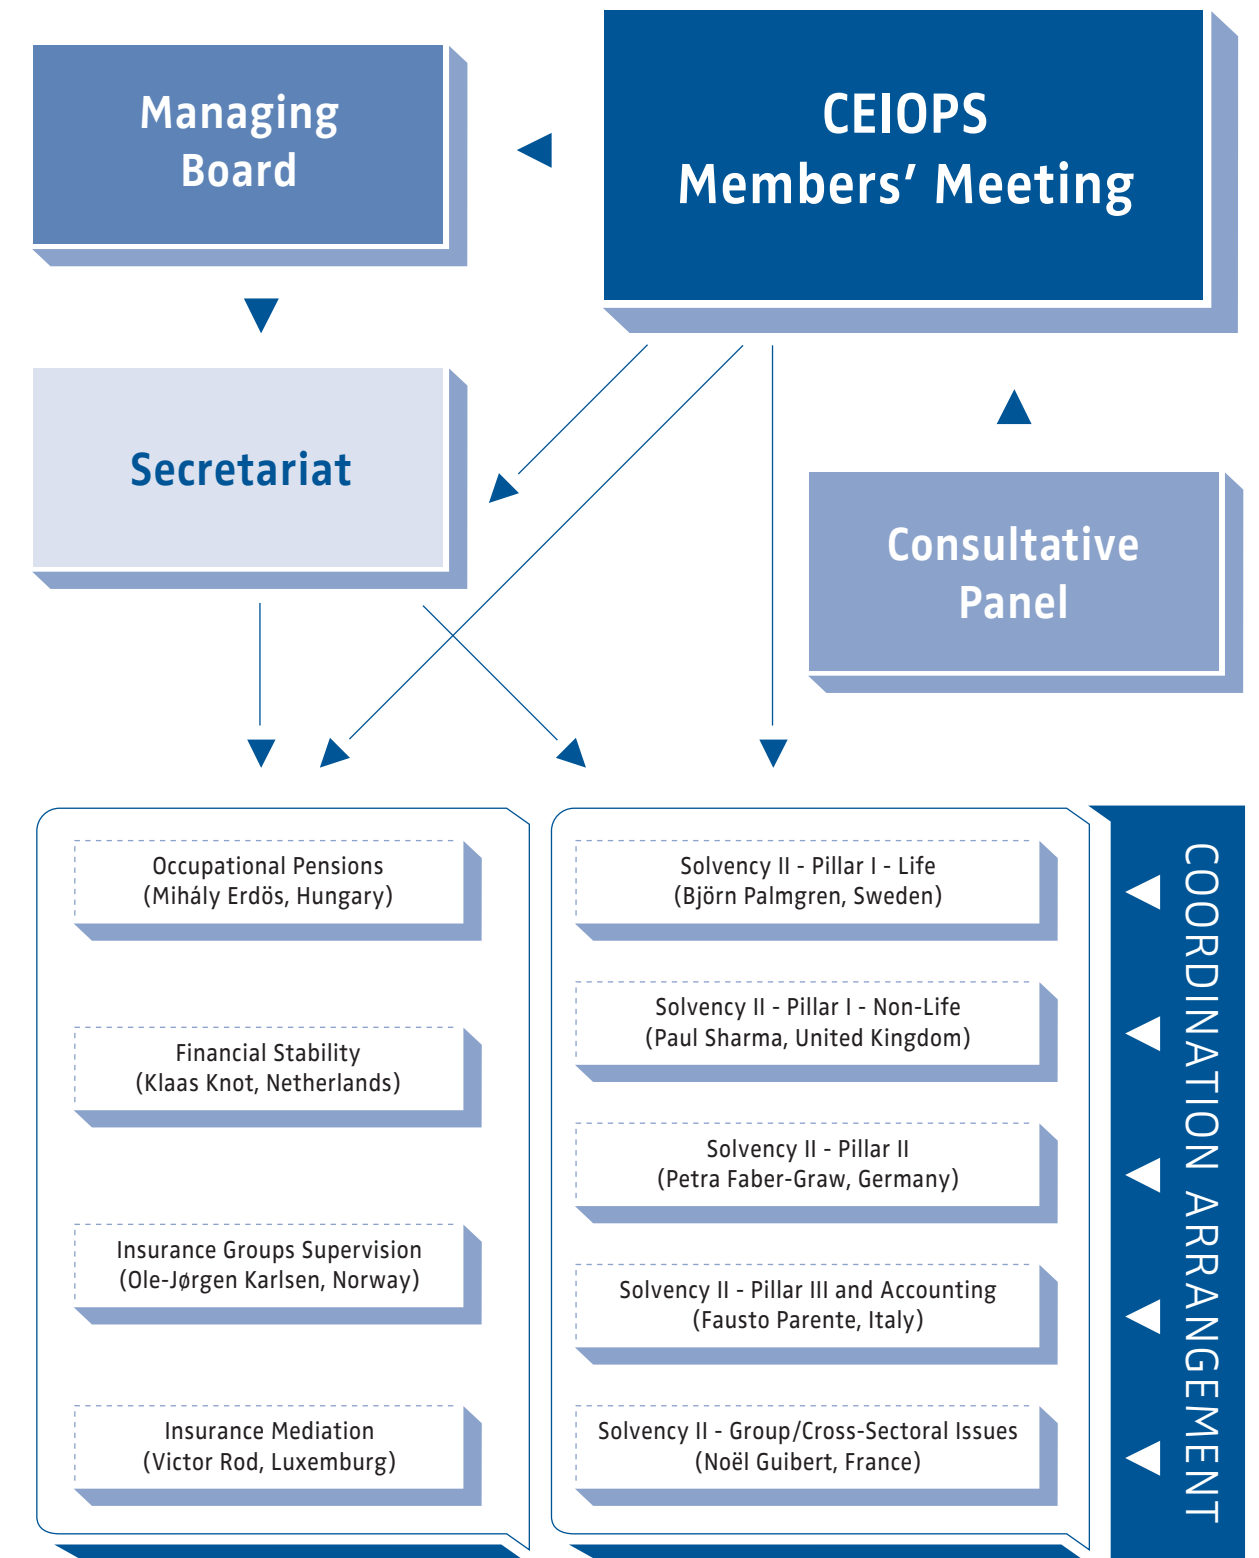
Managing Board

CEIOPS Members' Meeting

Secretariat

Consultative Panel

Occupational Pensions
(Mihály Erdös, Hungary)

Financial Stability
(Klaas Knot, Netherlands)

Insurance Groups Supervision
(Ole-Jørgen Karlsen, Norway)

Insurance Mediation
(Victor Rod, Luxemburg)

Solvency II - Pillar I - Life
(Björn Palmgren, Sweden)

Solvency II - Pillar I - Non-Life
(Paul Sharma, United Kingdom)

Solvency II - Pillar II
(Petra Faber-Graw, Germany)

Solvency II - Pillar III and Accounting
(Fausto Parente, Italy)

Solvency II - Group/Cross-Sectoral Issues
(Noël Guibert, France)

COORDINATION ARRANGEMENT